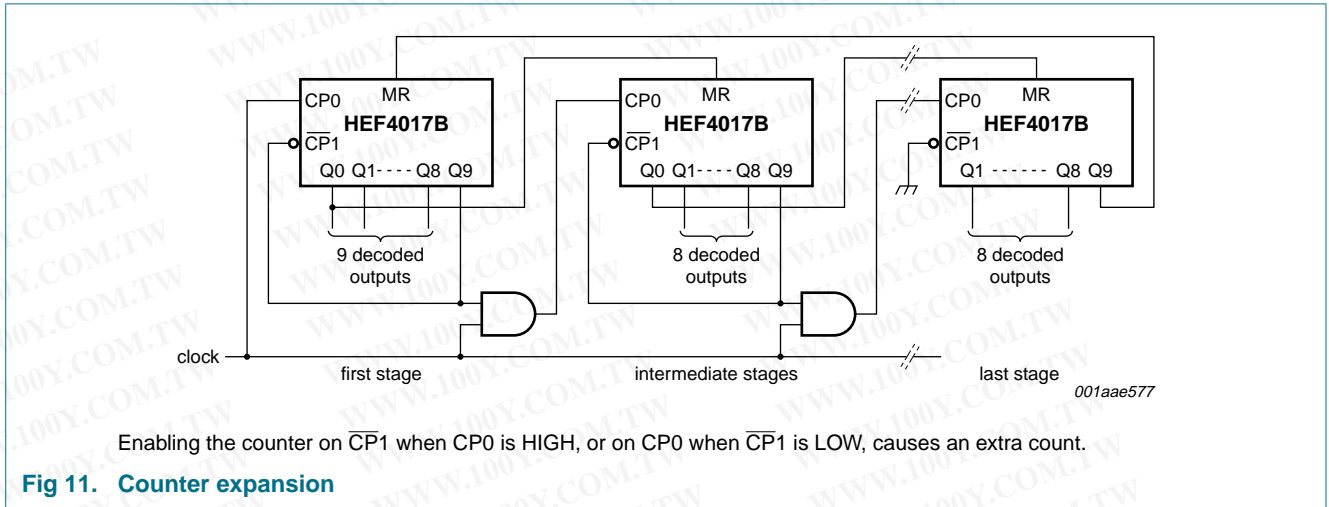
CP0 MR
HEF4017B
$\overline{CP1}$
Q0 Q1- - - - Q8 Q9

CP0 MR
HEF4017B
$\overline{CP1}$
Q0 Q1- - - - Q8 Q9

CP0 MR
HEF4017B
$\overline{CP1}$
Q1 - - - - - - Q8 Q9

9 decoded outputs

8 decoded outputs

8 decoded outputs

clock

first stage

intermediate stages

last stage

001aae577

Enabling the counter on $\overline{CP1}$ when CP0 is HIGH, or on CP0 when $\overline{CP1}$ is LOW, causes an extra count.

Fig 11. Counter expansion